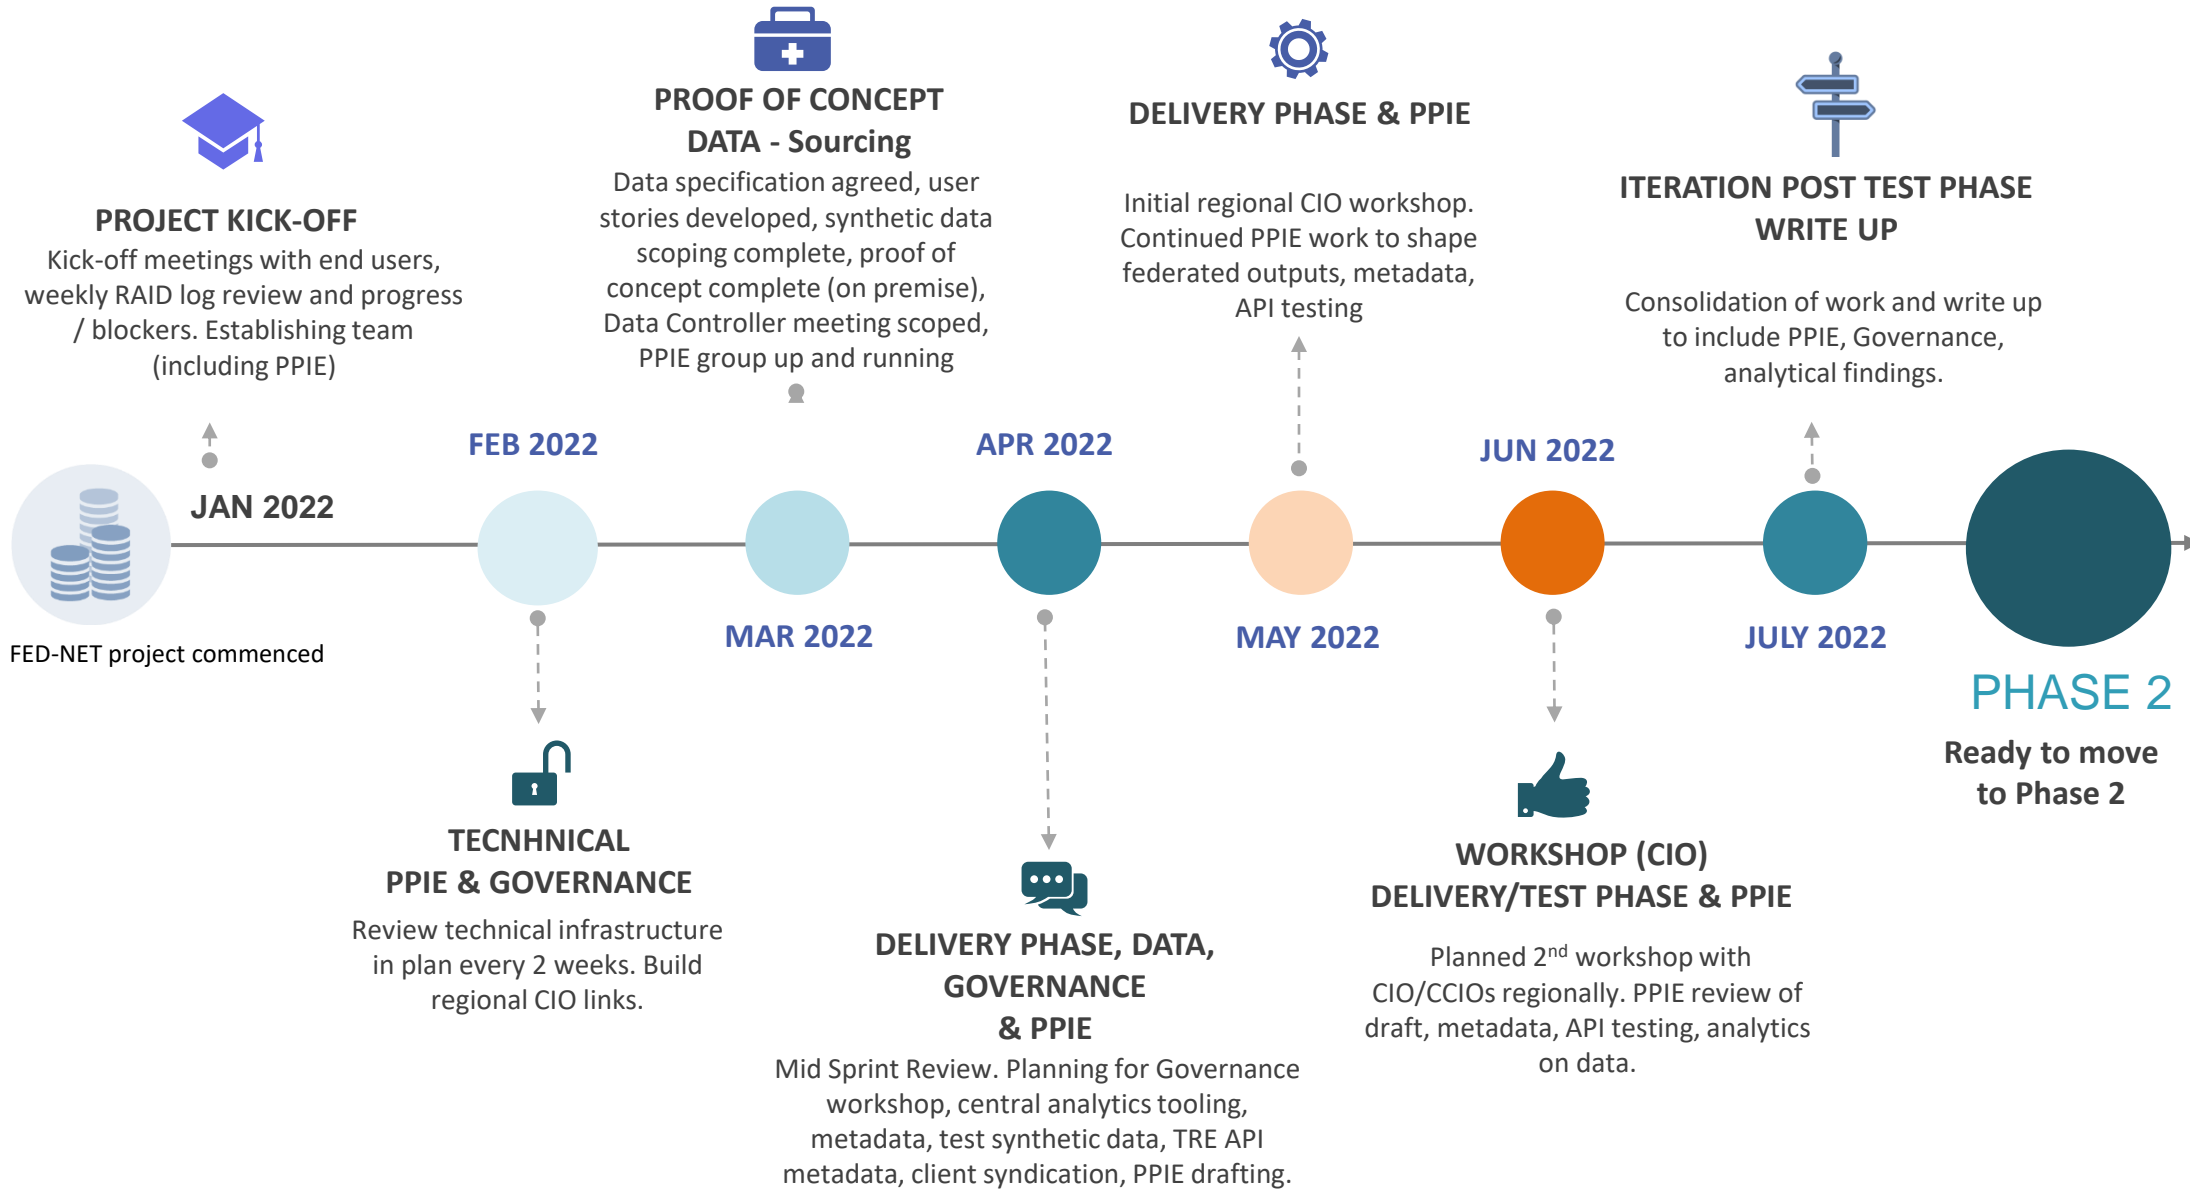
PROJECT KICK-OFF
Kick-off meetings with end users, weekly RAID log review and progress / blockers. Establishing team (including PPIE)

PROOF OF CONCEPT
DATA - Sourcing
Data specification agreed, user stories developed, synthetic data scoping complete, proof of concept complete (on premise), Data Controller meeting scoped, PPIE group up and running

DELIVERY PHASE & PPIE

Initial regional CIO workshop. Continued PPIE work to shape federated outputs, metadata, API testing

ITERATION POST TEST PHASE
WRITE UP

Consolidation of work and write up to include PPIE, Governance, analytical findings.

JAN 2022

FEB 2022

APR 2022

JUN 2022

FED-NET project commenced

MAR 2022

MAY 2022

JULY 2022

PHASE 2
Ready to move to Phase 2

TECNHNICAL
PPIE & GOVERNANCE
Review technical infrastructure in plan every 2 weeks. Build regional CIO links.

DELIVERY PHASE, DATA, GOVERNANCE
& PPIE
Mid Sprint Review. Planning for Governance workshop, central analytics tooling, metadata, test synthetic data, TRE API metadata, client syndication, PPIE drafting.

WORKSHOP (CIO)
DELIVERY/TEST PHASE & PPIE

Planned 2$^{nd}$ workshop with CIO/CCIOs regionally. PPIE review of draft, metadata, API testing, analytics on data.